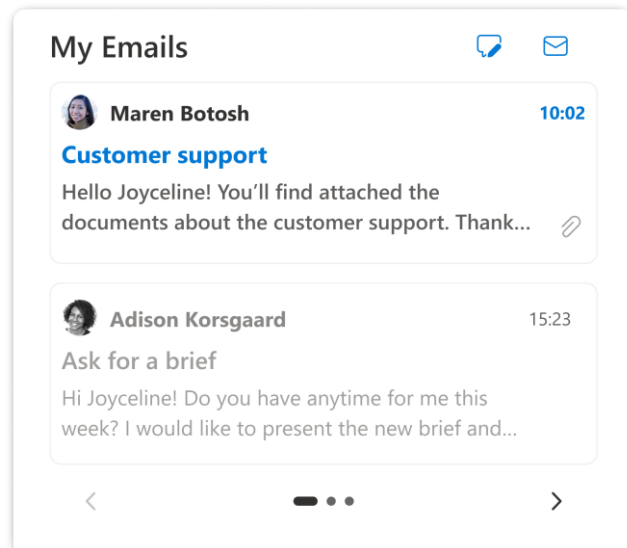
My Emails

Maren Botosh
10:02
Customer support
Hello Joyceline! You'll find attached the documents about the customer support. Thank...

Adison Korsgaard
15:23
Ask for a brief
Hi Joyceline! Do you have anytime for me this week? I would like to present the new brief and...